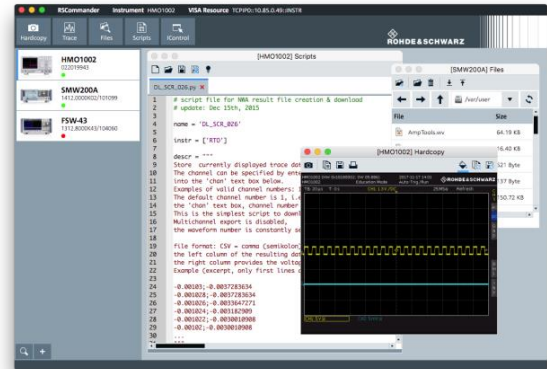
RSCommander Instrument HMO1002 VISA Resource TCPIP0::10.85.0.49::INSTR

Hardcopy Trace Files Scripts IControl

ROHDE&SCHWARZ

HMO1002
022019943

SMW200A
1412.0000K02/101099

FSW-43
1312.8000K43/104060

[HMO1002] Scripts

DL_SCR_026.py

1 # script file for NWA result file creation & download
2 # update: Dec 15th, 2015
3
4 name = 'DL_SCR_026'
5
6 instr = ['RTO']
7
8 descr = """
9 Store currently displayed trace da
10 The channel can be specified by ent
11 into the 'chan' text box below.
12 Examples of valid channel numbers:
13 The default channel number is 1, i.
14 the 'chan' text box, channel number
15 This is the simplest script to down
16 Multichannel export is disabled,
17 the waveform number is constantly se
18
19 file format: CSV = comma (semikolon
20 the left column of the resulting da
21 the right column provides the volta
22 Example (excerpt, only first lines
23
24 -0.00103;-0.0037283634
25 -0.00102B;-0.0037283634
26 -0.00102G;-0.0033647271
27 -0.001024;-0.003182909
28 -0.001022;-0.0030010908
29 -0.00102;-0.0030010908
30 ...

[SMW200A] Files

/var/user

File Size
AmpTools.ev 64.19 KB
16.40 KB
521 Byte
77 Byte
150.72 KB

[HMO1002] Hardcopy